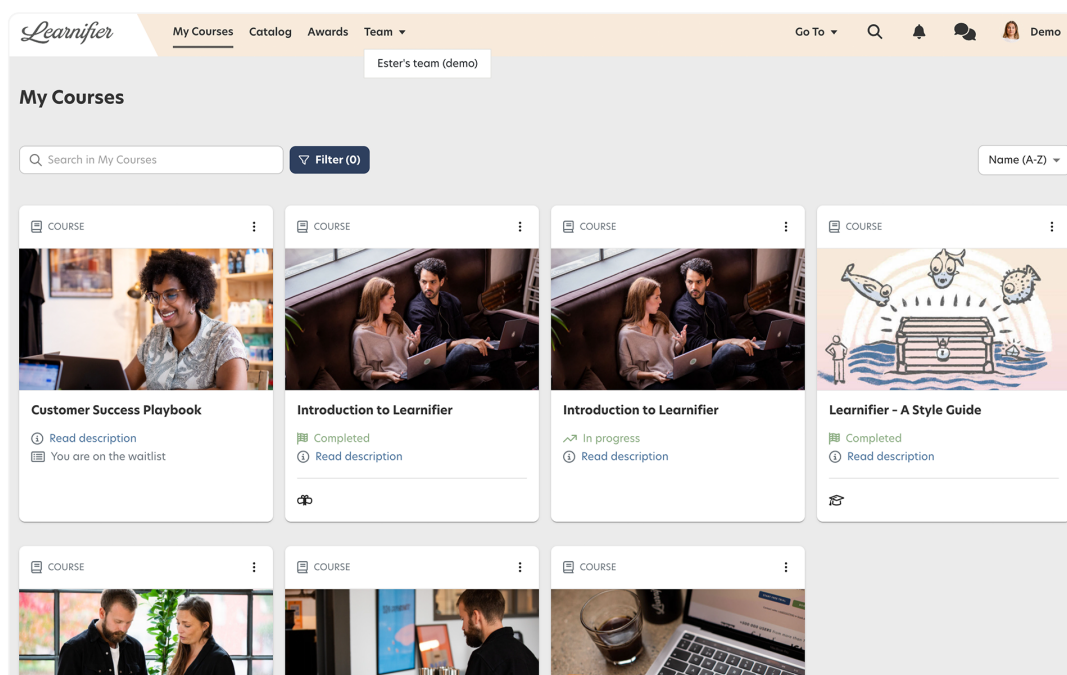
Learnifier My Courses Catalog Awards Team Go To Demo

Ester's team (demo)

My Courses

Search in My Courses

Filter (0)

Name (A-Z)

COURSE

Customer Success Playbook

Read description

You are on the waitlist

COURSE

Introduction to Learnifier

Completed

Read description

COURSE

Introduction to Learnifier

In progress

Read description

COURSE

Learnifier - A Style Guide

Completed

Read description

COURSE

COURSE

COURSE